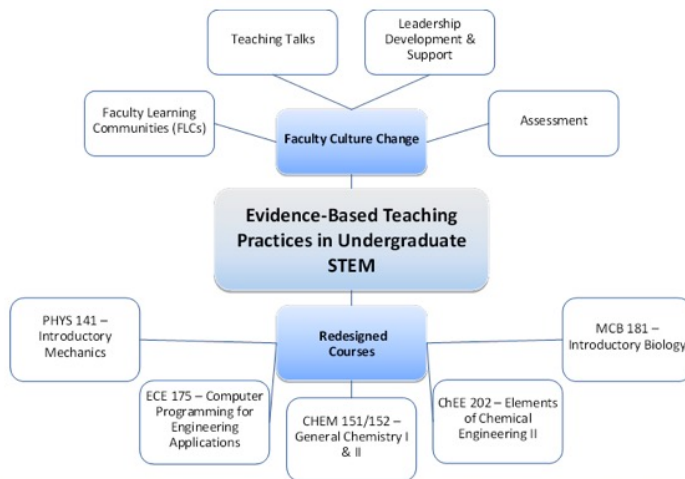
Teaching Talks

Leadership Development & Support

Faculty Learning Communities (FLCs)

Faculty Culture Change

Assessment

Evidence-Based Teaching Practices in Undergraduate STEM

PHYS 141 – Introductory Mechanics

Redesigned Courses

MCB 181 – Introductory Biology

ECE 175 – Computer Programming for Engineering Applications

CHEM 151/152 – General Chemistry I & II

ChEE 202 – Elements of Chemical Engineering II